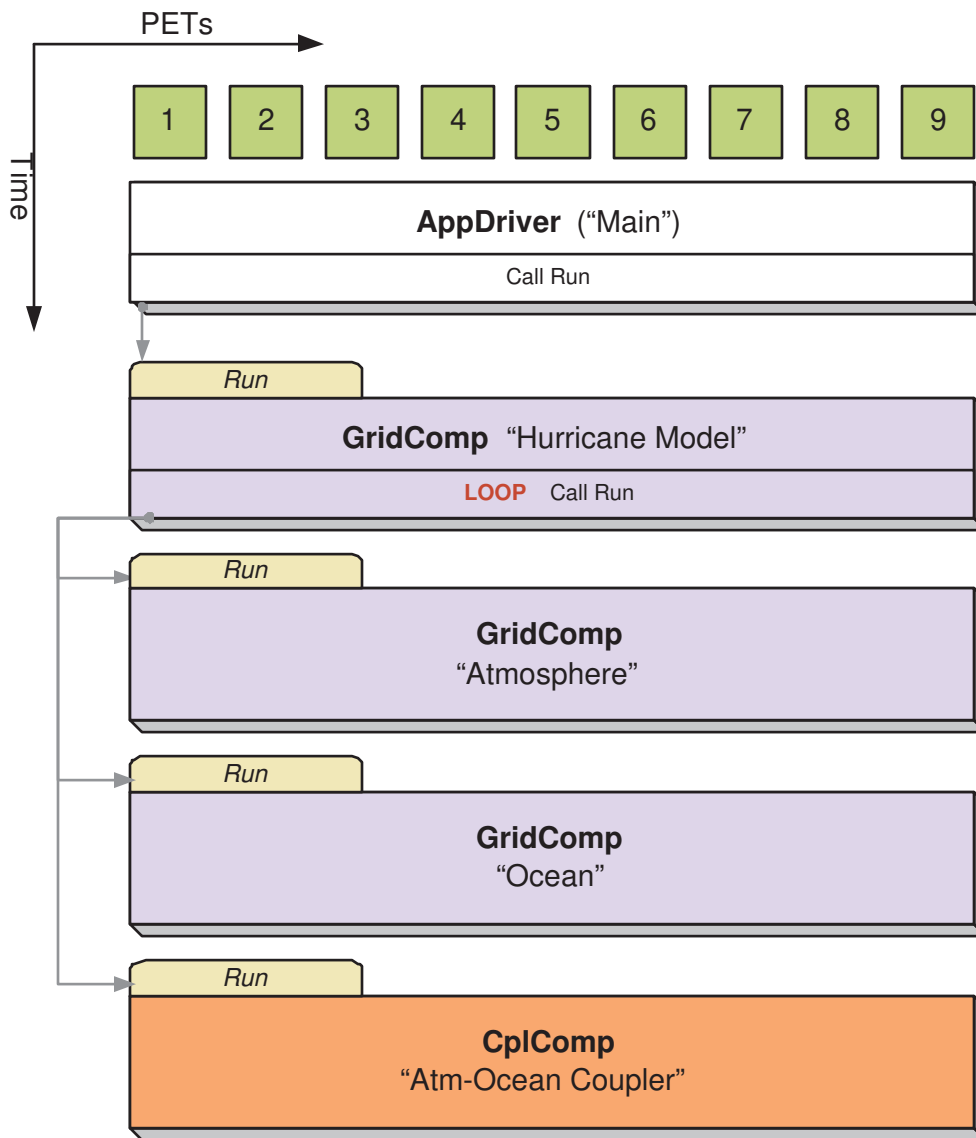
PETs

Time

1 2 3 4 5 6 7 8 9

**AppDriver** (“Main”)

Call Run

*Run*

**GridComp** “Hurricane Model”

LOOP Call Run

*Run*

**GridComp**
“Atmosphere”

*Run*

**GridComp**
“Ocean”

*Run*

**CplComp**
“Atm-Ocean Coupler”